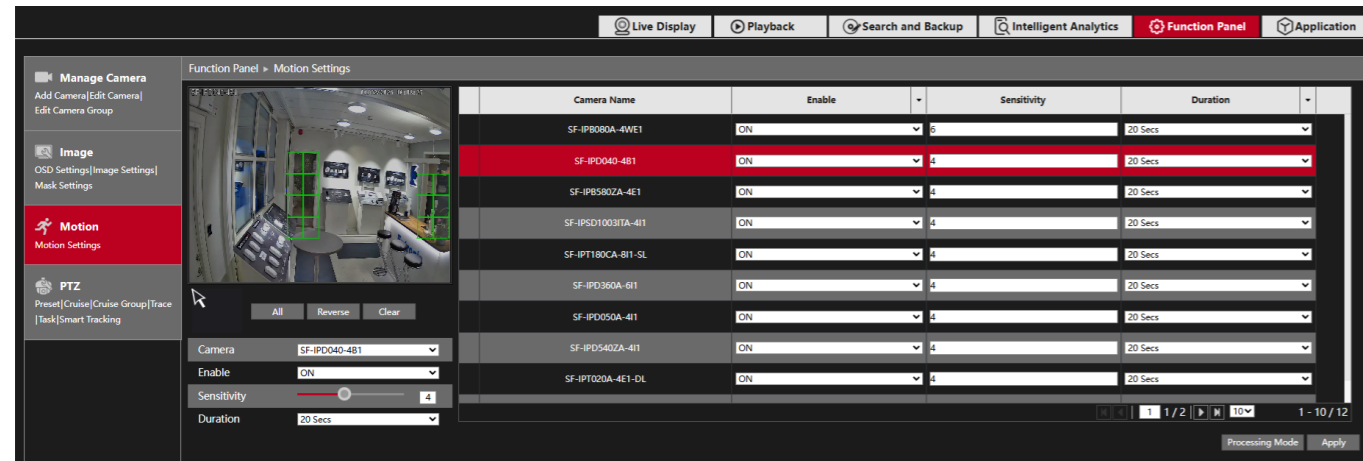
Live Display | Playback | Search and Backup | Intelligent Analytics | Function Panel | Application

Manage Camera
Add Camera|Edit Camera|Edit Camera Group

Image
OSD Settings|Image Settings|Mask Settings

Motion
Motion Settings

PTZ
Preset|Cruise|Cruise Group|Trace|Task|Smart Tracking

Function Panel ▸ Motion Settings

All | Reverse | Clear

| | |
|---|---|
| Camera | SF-IPD040-4B1 |
| Enable | ON |
| Sensitivity | 4 |
| Duration | 20 Secs |

| Camera Name | Enable | Sensitivity | Duration |
|---|---|---|---|
| SF-IPB080A-4WE1 | ON | 6 | 20 Secs |
| SF-IPD040-4B1 | ON | 4 | 20 Secs |
| SF-IPB580ZA-4E1 | ON | 4 | 20 Secs |
| SF-IPSD1003ITA-4I1 | ON | 4 | 20 Secs |
| SF-IPT180CA-8I1-SL | ON | 4 | 20 Secs |
| SF-IPD360A-6I1 | ON | 4 | 20 Secs |
| SF-IPD050A-4I1 | ON | 4 | 20 Secs |
| SF-IPD540ZA-4I1 | ON | 4 | 20 Secs |
| SF-IPT020A-4E1-DL | ON | 4 | 20 Secs |

1 / 2 | 10 | 1 - 10 / 12

Processing Mode | Apply